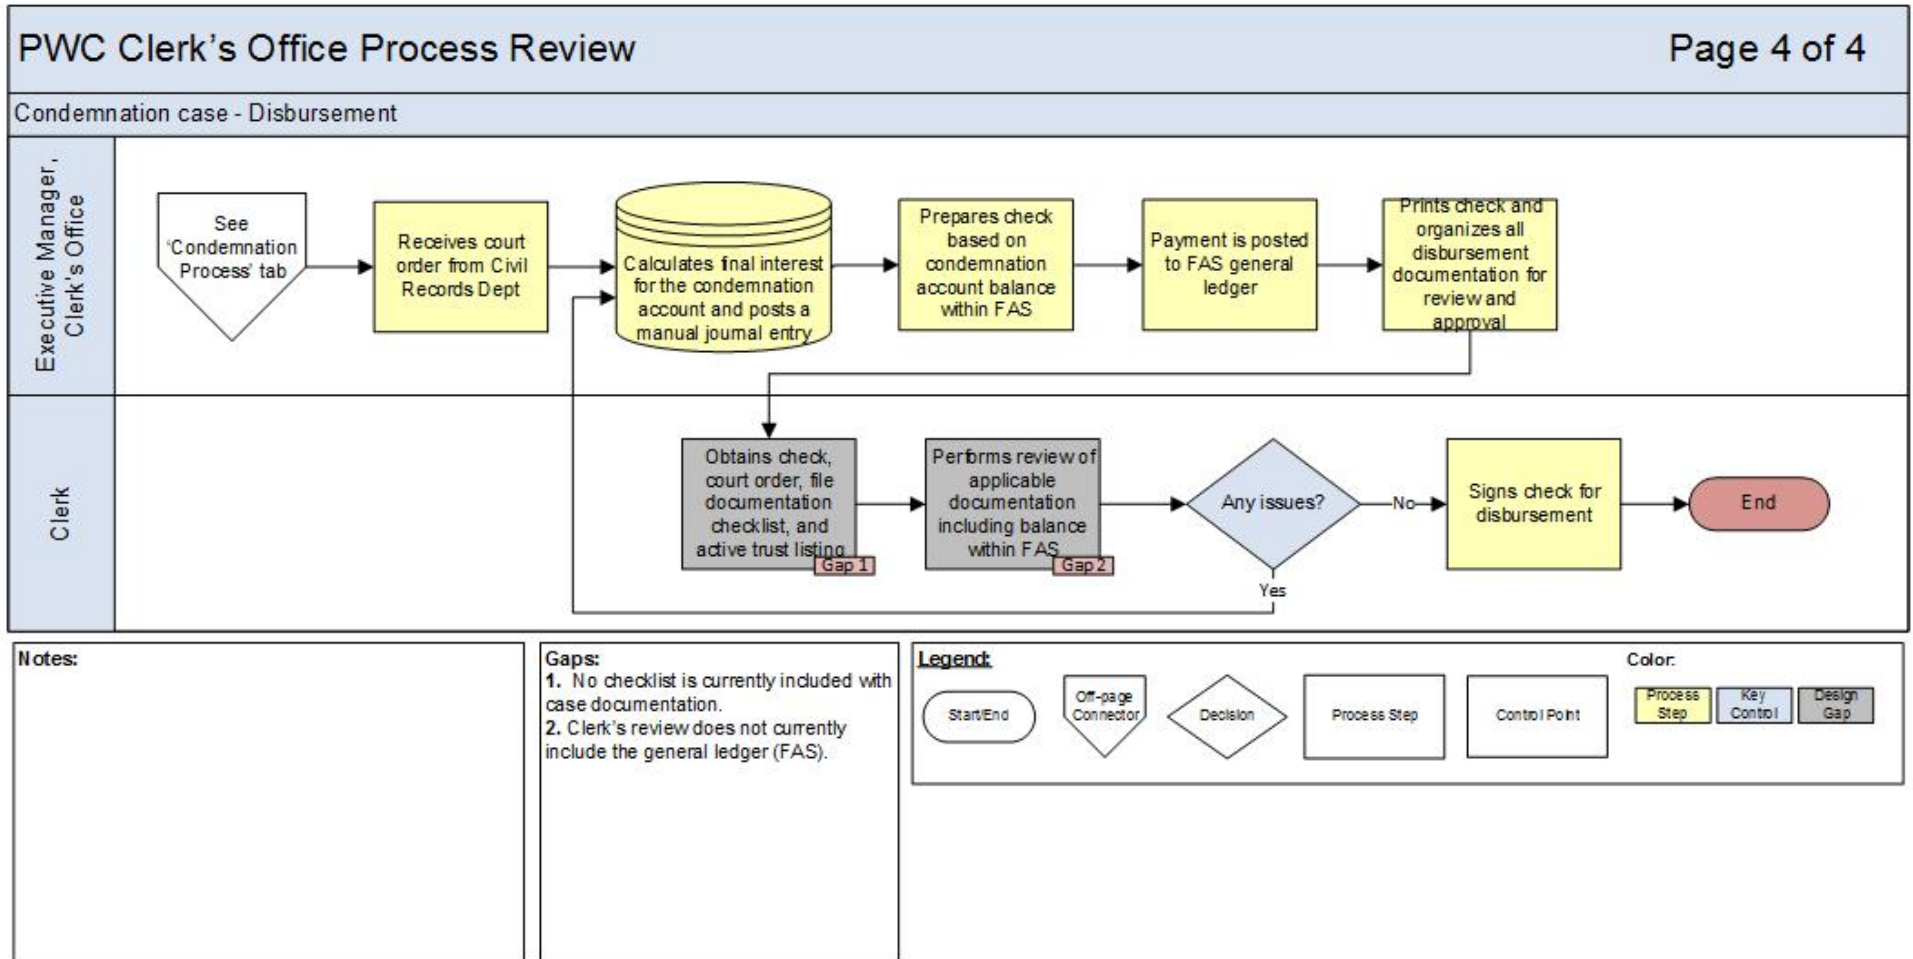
PWC Clerk’s Office Process Review

Page 4 of 4

Condemnation case - Disbursement

Executive Manager, Clerk’s Office

See ‘Condemnation Process’ tab

Receives court order from Civil Records Dept

Calculates final interest for the condemnation account and posts a manual journal entry

Prepares check based on condemnation account balance within FAS

Payment is posted to FAS general ledger

Prints check and organizes all disbursement documentation for review and approval

Clerk

Obtains check, court order, file documentation checklist, and active trust listing

Gap 1

Performs review of applicable documentation including balance within FAS

Gap 2

Any issues?

No

Yes

Signs check for disbursement

End

Notes:

Gaps:
1. No checklist is currently included with case documentation.
2. Clerk’s review does not currently include the general ledger (FAS).

Legend:

Start/End

Off-page Connector

Decision

Process Step

Control Point

Color:

Process Step

Key Control

Design Gap